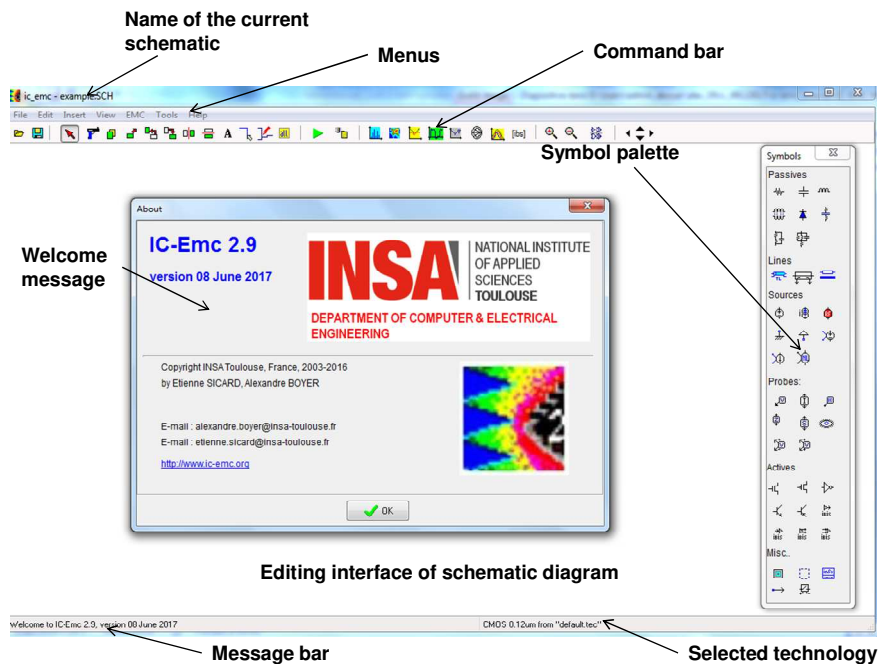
Name of the current schematic

Menus

Command bar

ic_emc - example.SCH

File Edit Insert View EMC Tools Help

Symbol palette

Symbols

Passives

Lines

Sources

Probes:

Actives

Misc..

About

IC-Emc 2.9

version 08 June 2017

INSA

NATIONAL INSTITUTE OF APPLIED SCIENCES TOULOUSE

DEPARTMENT OF COMPUTER & ELECTRICAL ENGINEERING

Welcome message

Copyright INSA Toulouse, France, 2003-2016
by Etienne SICARD, Alexandre BOYER

E-mail : alexandre.boyer@insa-toulouse.fr
E-mail : etienne.sicard@insa-toulouse.fr

http://www.ic-emc.org

OK

Editing interface of schematic diagram

Welcome to IC-Emc 2.9, version 08 June 2017

CMOS 0.12um from "default.tec"

Message bar

Selected technology